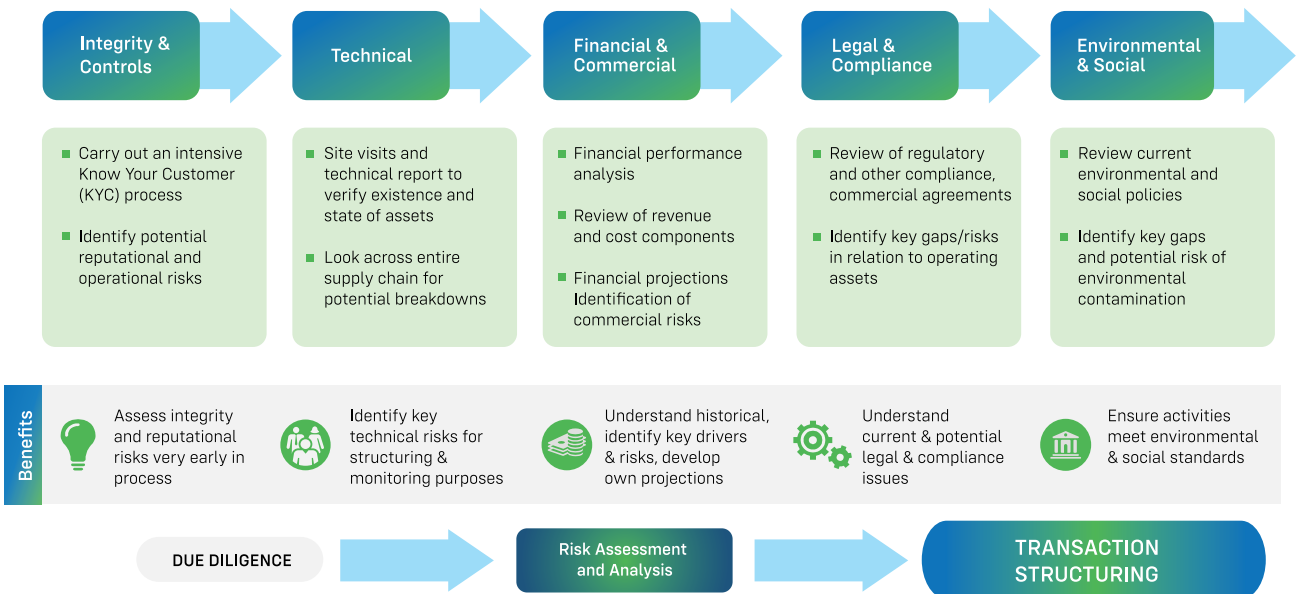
Integrity & Controls

Technical

Financial & Commercial

Legal & Compliance

Environmental & Social

Carry out an intensive Know Your Customer (KYC) process

Identify potential reputational and operational risks

Site visits and technical report to verify existence and state of assets

Look across entire supply chain for potential breakdowns

Financial performance analysis

Review of revenue and cost components

Financial projections Identification of commercial risks

Review of regulatory and other compliance, commercial agreements

Identify key gaps/risks in relation to operating assets

Review current environmental and social policies

Identify key gaps and potential risk of environmental contamination

Benefits

Assess integrity and reputational risks very early in process

Identify key technical risks for structuring & monitoring purposes

Understand historical, identify key drivers & risks, develop own projections

Understand current & potential legal & compliance issues

Ensure activities meet environmental & social standards

DUE DILIGENCE

Risk Assessment and Analysis

TRANSACTION STRUCTURING